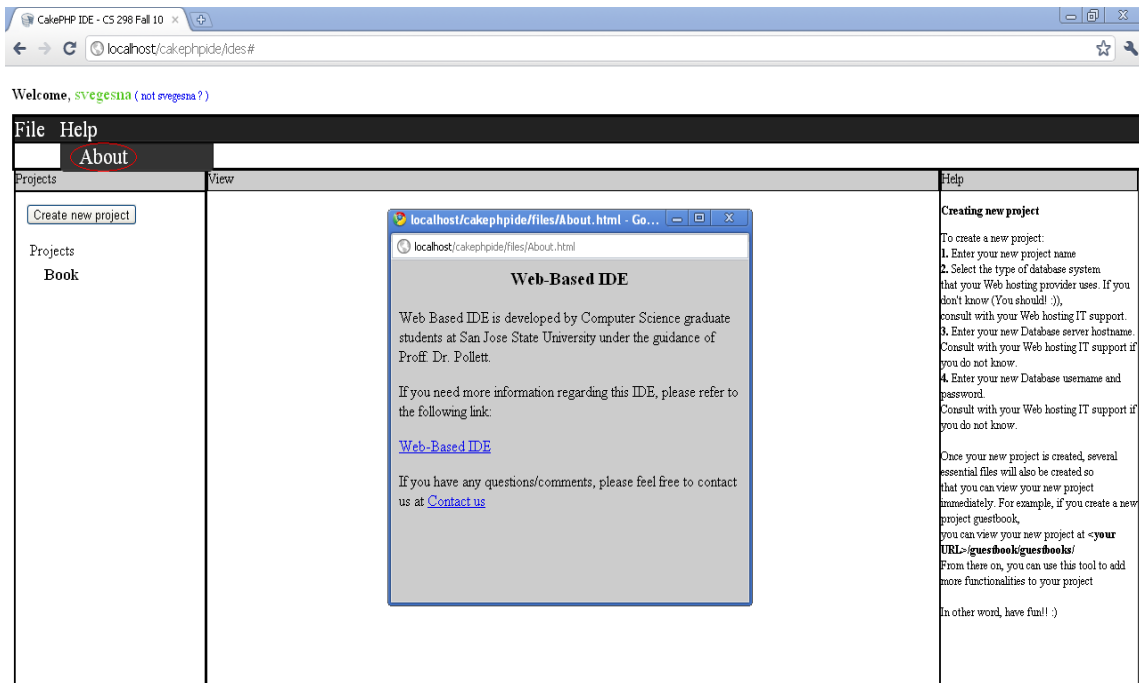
CakePHP IDE - CS 298 Fall 10 ×

localhost/cakephpide/ides#

Welcome, svegesna ( not svegesna ? )

File Help

About

Projects

Create new project

Projects

Book

View

localhost/cakephpide/files/About.html - Go...

localhost/cakephpide/files/About.html

Web-Based IDE

Web Based IDE is developed by Computer Science graduate students at San Jose State University under the guidance of Proff. Dr. Pollett.

If you need more information regarding this IDE, please refer to the following link:

Web-Based IDE

If you have any questions/comments, please feel free to contact us at Contact us

Help

Creating new project

To create a new project:
1. Enter your new project name
2. Select the type of database system that your Web hosting provider uses. If you don't know (You should! :)), consult with your Web hosting IT support.
3. Enter your new Database server hostname. Consult with your Web hosting IT support if you do not know.
4. Enter your new Database username and password.
Consult with your Web hosting IT support if you do not know.

Once your new project is created, several essential files will also be created so that you can view your new project immediately. For example, if you create a new project guestbook, you can view your new project at <your URL>/guestbook/guestbooks/
From there on, you can use this tool to add more functionalities to your project

In other word, have fun!! :)